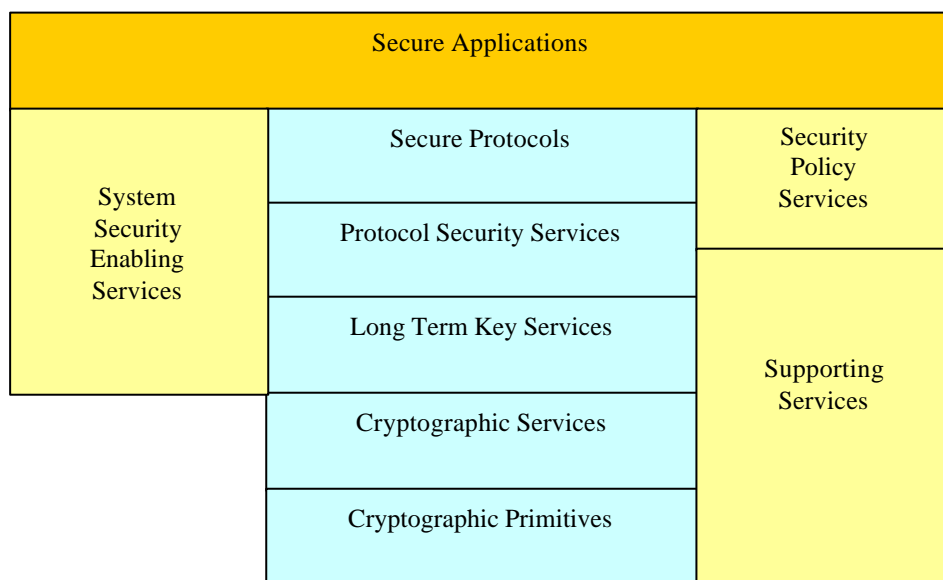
Secure Applications

System Security Enabling Services

Secure Protocols

Protocol Security Services

Long Term Key Services

Cryptographic Services

Cryptographic Primitives

Security Policy Services

Supporting Services